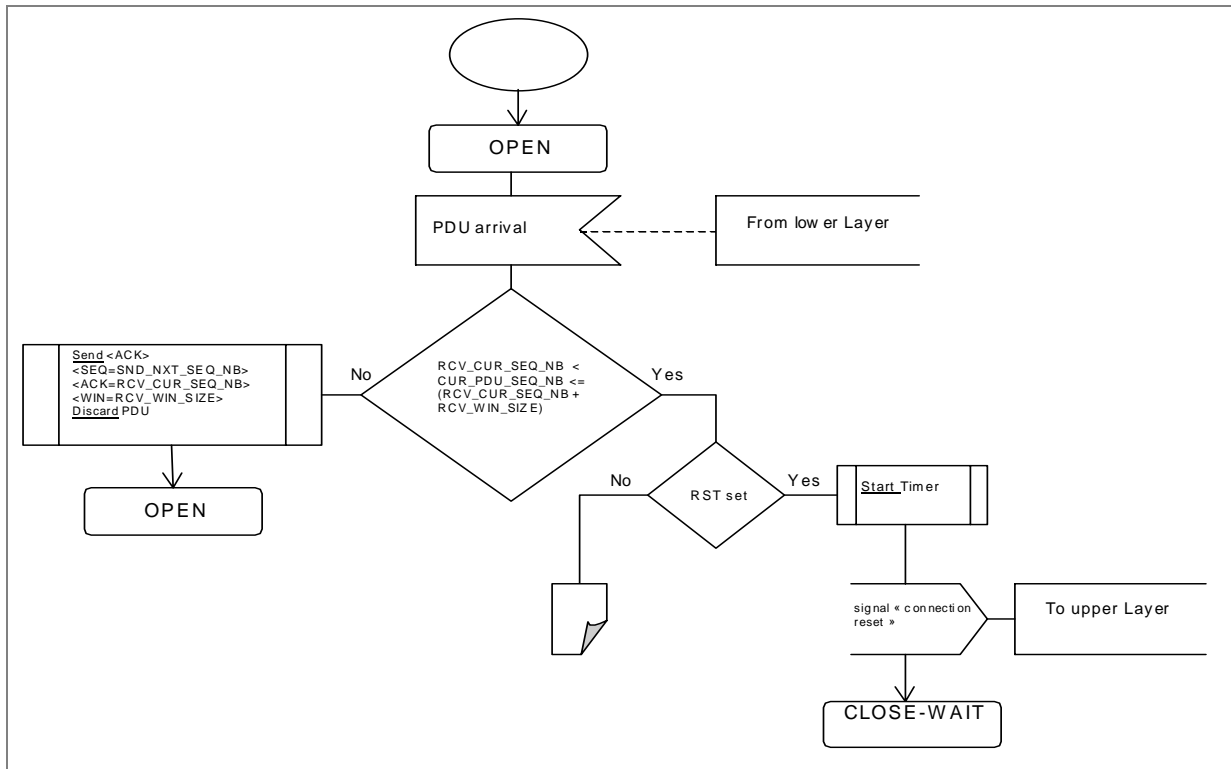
OPEN

PDU arrival

From low er Layer

Send <ACK>
<SEQ=SND_NXT_SEQ_NB>
<ACK=RCV_CUR_SEQ_NB>
<WIN=RCV_WIN_SIZE>
Discard PDU

No

RCV_CUR_SEQ_NB < CUR_PDU_SEQ_NB <= (RCV_CUR_SEQ_NB + RCV_WIN_SIZE)

Yes

OPEN

No

RST set

Yes

Start Timer

signal « connection reset »

To upper Layer

CLOSE-WAIT